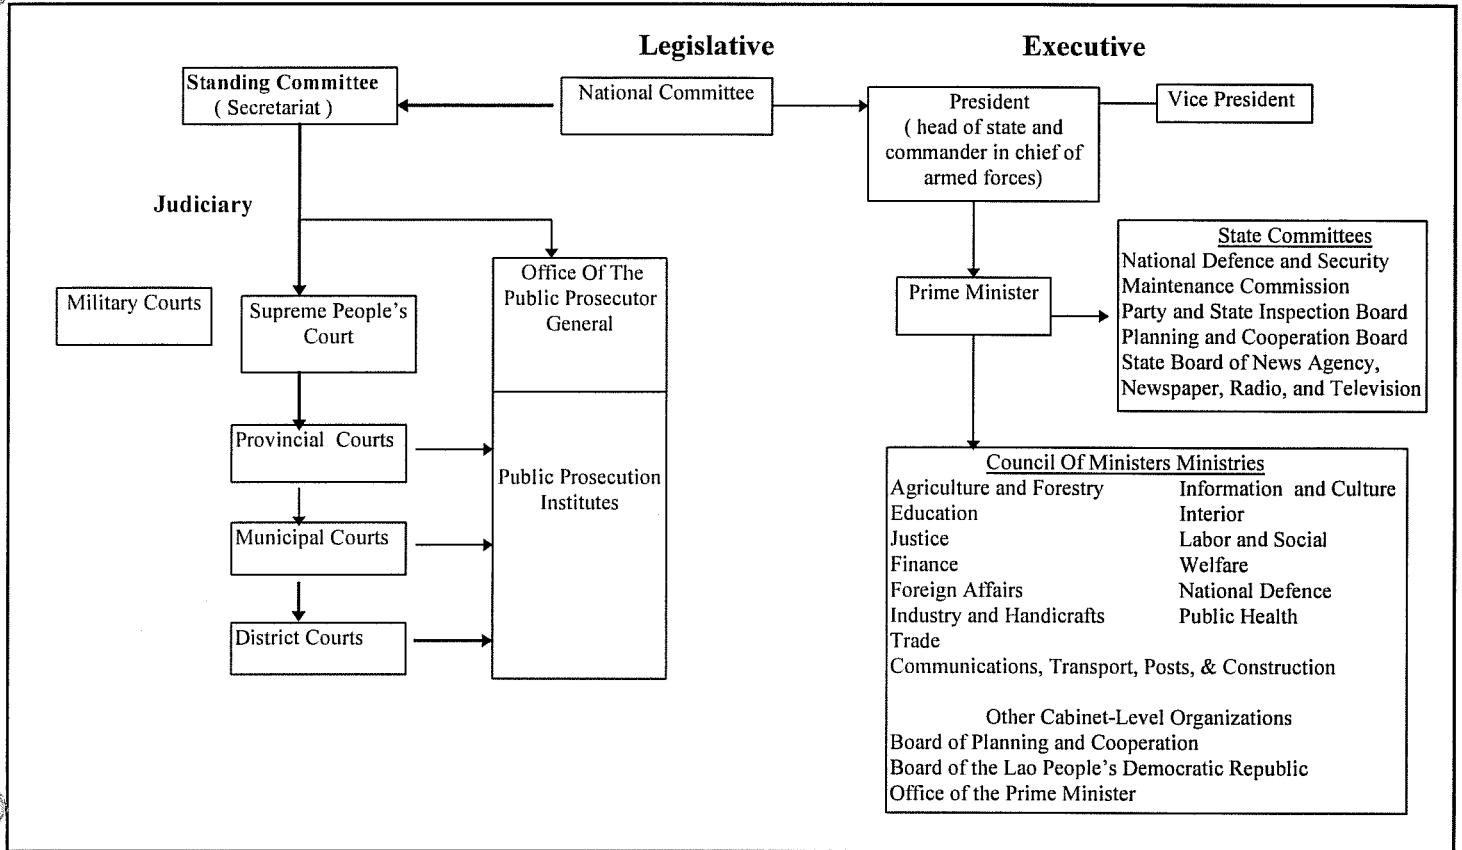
Legislative

Executive

Standing Committee
( Secretariat )

National Committee

President
( head of state and commander in chief of armed forces)

Vice President

Judiciary

State Committees
National Defence and Security Maintenance Commission
Party and State Inspection Board
Planning and Cooperation Board
State Board of News Agency, Newspaper, Radio, and Television

Military Courts

Supreme People's Court

Office Of The Public Prosecutor General

Prime Minister

Provincial Courts

Public Prosecution Institutes

Municipal Courts

District Courts

Council Of Ministers Ministries
Agriculture and Forestry
Education
Justice
Finance
Foreign Affairs
Industry and Handicrafts
Trade
Communications, Transport, Posts, & Construction

Information and Culture
Interior
Labor and Social Welfare
National Defence
Public Health

Other Cabinet-Level Organizations
Board of Planning and Cooperation
Board of the Lao People's Democratic Republic
Office of the Prime Minister